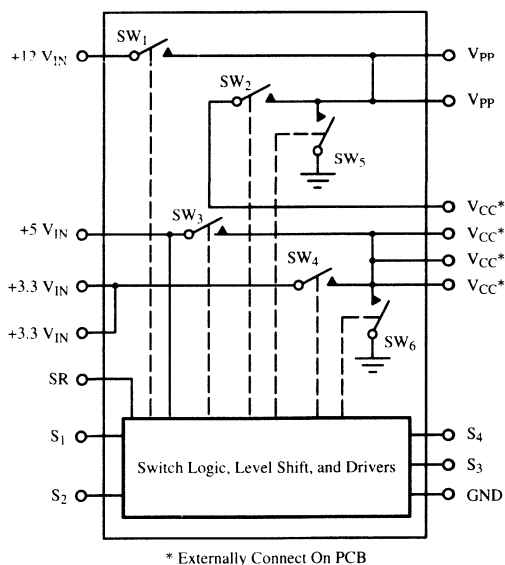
SW$_1$

+12 V$_{IN}$

V$_{PP}$

SW$_2$

V$_{PP}$

SW$_5$

V$_{CC}$*

+5 V$_{IN}$

SW$_3$

V$_{CC}$*

SW$_4$

V$_{CC}$*

+3.3 V$_{IN}$

V$_{CC}$*

+3.3 V$_{IN}$

SW$_6$

SR

S$_1$

S$_4$

Switch Logic, Level Shift, and Drivers

S$_3$

S$_2$

GND

* Externally Connect On PCB